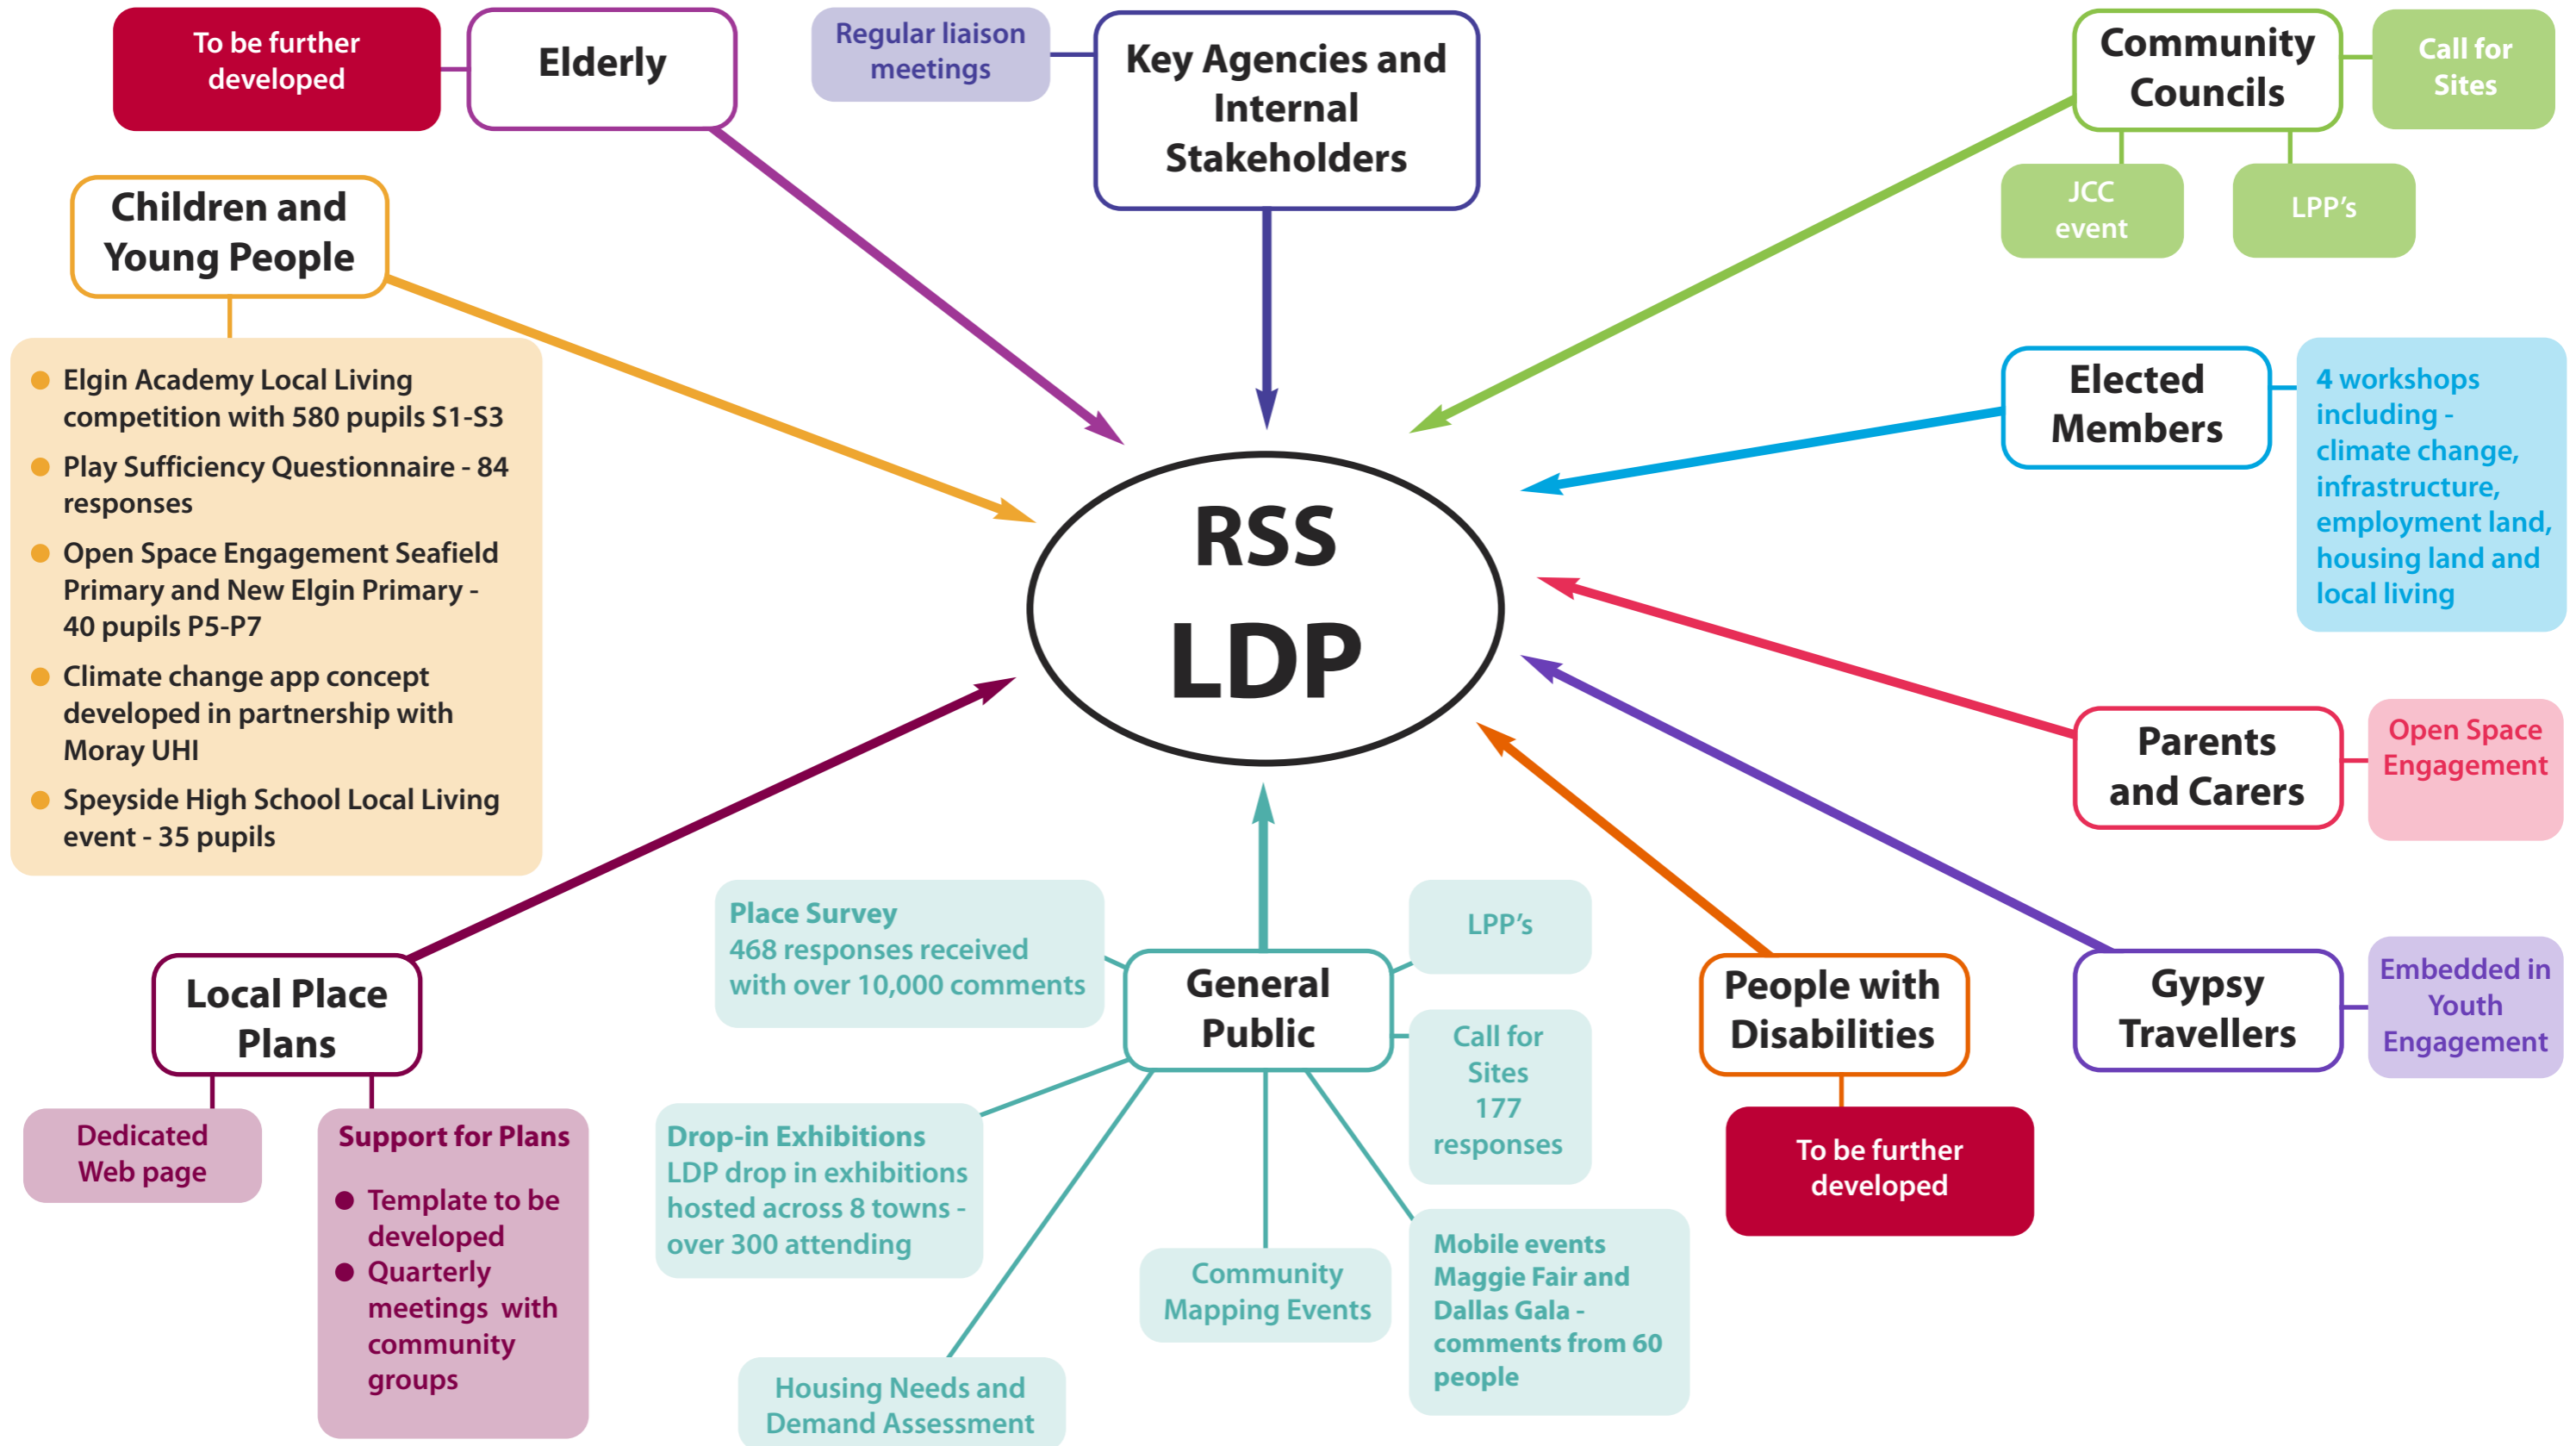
To be further developed

Elderly

Regular liaison meetings

Key Agencies and Internal Stakeholders

Community Councils

Call for Sites

JCC event

LPP's

Children and Young People

- Elgin Academy Local Living competition with 580 pupils S1-S3
- Play Sufficiency Questionnaire - 84 responses
- Open Space Engagement Seafield Primary and New Elgin Primary - 40 pupils P5-P7
- Climate change app concept developed in partnership with Moray UHI
- Speyside High School Local Living event - 35 pupils

RSS
LDP

Elected Members

4 workshops including - climate change, infrastructure, employment land, housing land and local living

Parents and Carers

Open Space Engagement

Local Place Plans

Dedicated Web page

Support for Plans
- Template to be developed
- Quarterly meetings with community groups

Place Survey
468 responses received with over 10,000 comments

General Public

LPP's

Call for Sites
177 responses

Drop-in Exhibitions
LDP drop in exhibitions hosted across 8 towns - over 300 attending

Community Mapping Events

Mobile events
Maggie Fair and Dallas Gala - comments from 60 people

Housing Needs and Demand Assessment

People with Disabilities

To be further developed

Gypsy Travellers

Embedded in Youth Engagement